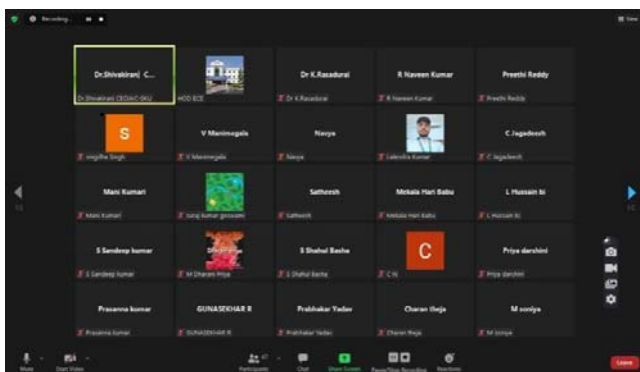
Recording...

View

Dr.Shivakiran; C...
Dr.Shivakiran CEDAC-SKU

HOD ECE

Dr K.Rasadurai
Dr K.Rasadurai

R Naveen Kumar
R Naveen Kumar

Preethi Reddy
Preethi Reddy

S
singitha Singh

V Manimegala
V Manimegala

Navya
Navya

Lokesha Kumar

C Jagadeesh
C Jagadeesh

Mani Kumari
Mani Kumari

suraj kumar goswami

Satheesh
Satheesh

Mekala Hari Babu
Mekala Hari Babu

L Hussain bi
L Hussain bi

S Sandeep kumar
S Sandeep kumar

M Dharani Priya

S Shahul Basha
S Shahul Basha

C
C N

Priya darshini
Priya darshini

Prasanna kumar
Prasanna kumar

GUNASEKHAR R
GUNASEKHAR R

Prabhakar Yadav
Prabhakar Yadav

Charan Bheja
Charan Bheja

M soniya
M soniya

Mute
Start Video
Participants 47
Chat
Share Screen
Pause/Stop Recording
Reactions
Leave